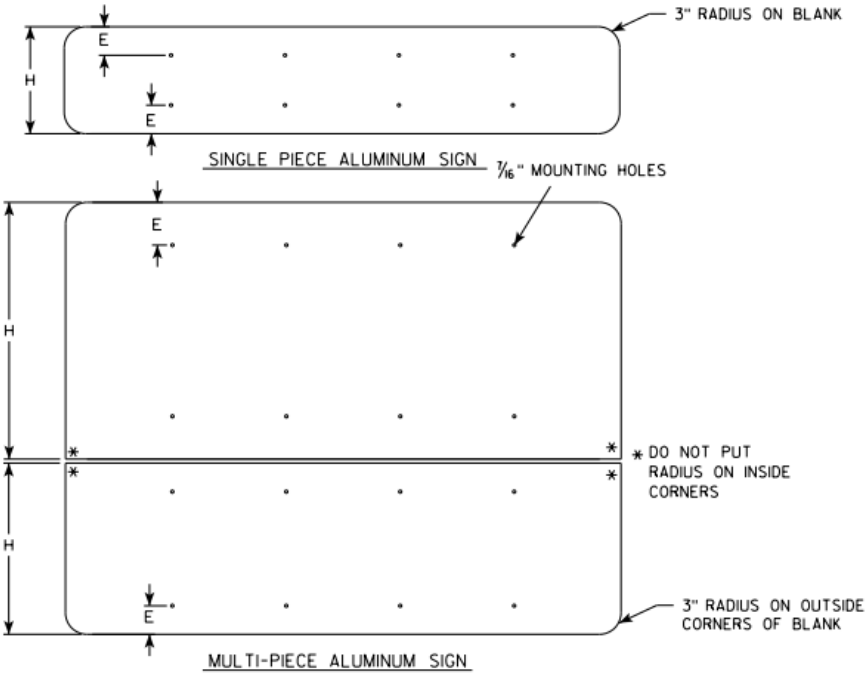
3" RADIUS ON BLANK

E

H

E

SINGLE PIECE ALUMINUM SIGN

$\frac{7}{16}$" MOUNTING HOLES

E

H

*

*

*

*

* DO NOT PUT RADIUS ON INSIDE CORNERS

H

E

3" RADIUS ON OUTSIDE CORNERS OF BLANK

MULTI-PIECE ALUMINUM SIGN